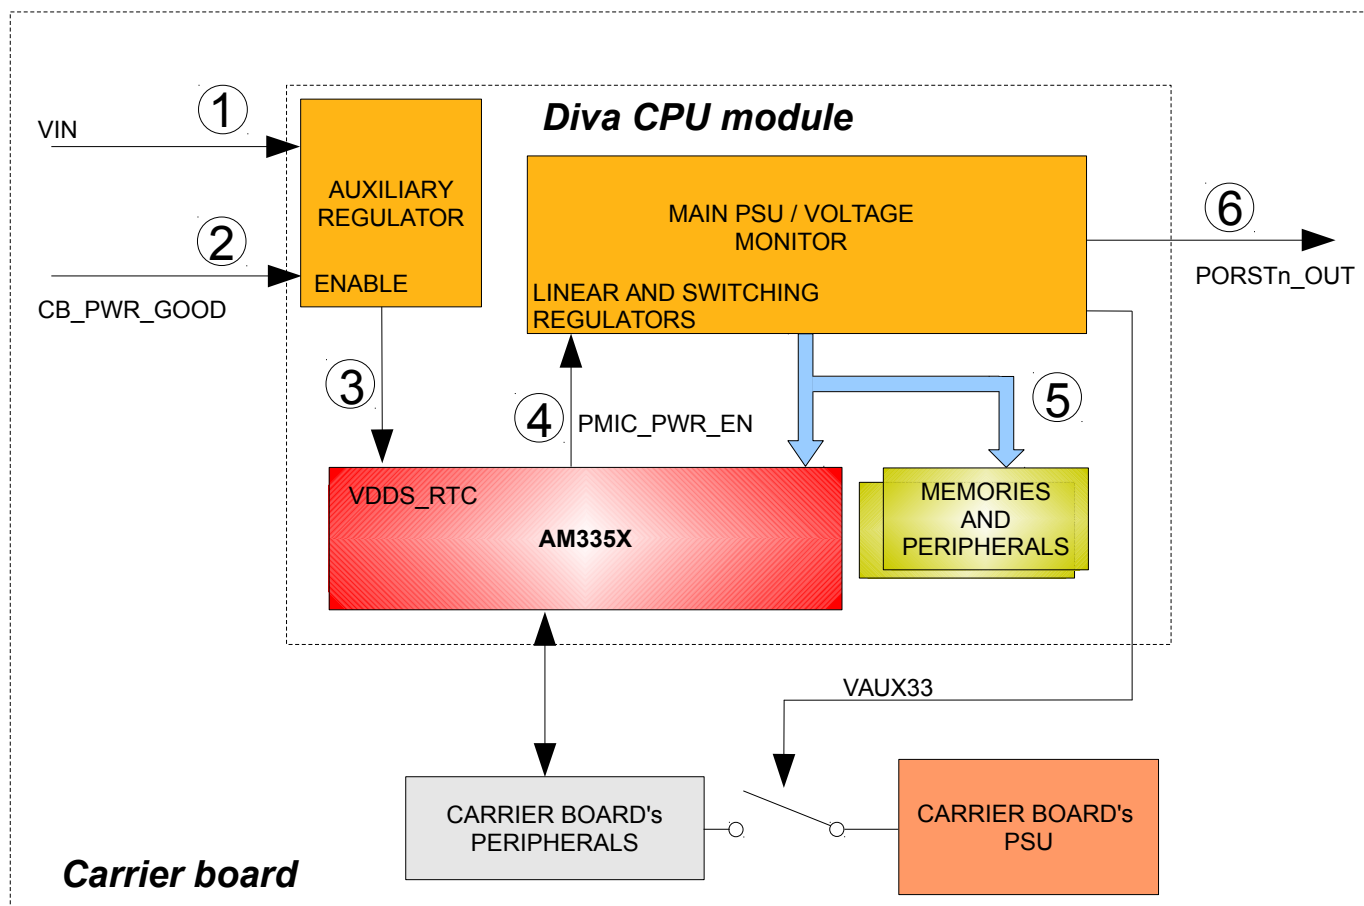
1
VIN
Diva CPU module
AUXILIARY REGULATOR
ENABLE
2
CB_PWR_GOOD
MAIN PSU / VOLTAGE MONITOR
LINEAR AND SWITCHING REGULATORS
6
PORSTn_OUT
3
4
PMIC_PWR_EN
5
VDDS_RTC
AM335X
MEMORIES AND PERIPHERALS
VAUX33
CARRIER BOARD's PERIPHERALS
CARRIER BOARD's PSU
Carrier board